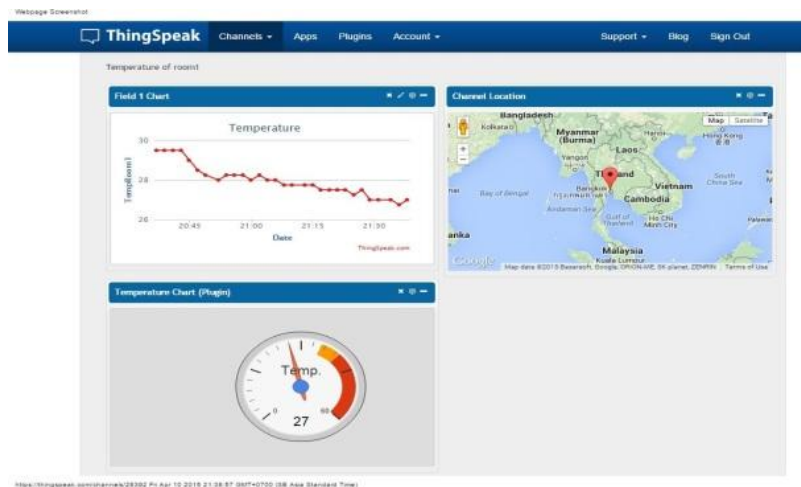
Webpage Screenshot

ThingSpeak Channels ▾ Apps Plugins Account ▾ Support ▾ Blog Sign Out

Temperature of room1

Field 1 Chart

Temperature

30

28

26

Temp(room)

20:45 21:00 21:15 21:30

Date

ThingSpeak.com

Channel Location

Map Satellite

Bangladesh

Kolkata

Myanmar (Burma)

Hanoi

Hong Kong

Yangon

Laos

Thailand

Bay of Bengal

Bangkok

Vietnam

South China Sea

Andaman Sea

Cambodia

Gulf of Thailand

Ho Chi Minh City

Lanka

Malaysia

Kuala Lumpur

Google

Map data ©2015 Basarsoft, Google, ORION-ME, SK planet, ZENRIN Terms of Use

Temperature Chart (Plugin)

Temp.

0

60

27

https://thingspeak.com/channels/28392 Fri Apr 10 2015 21:38:57 GMT+0700 (SE Asia Standard Time)